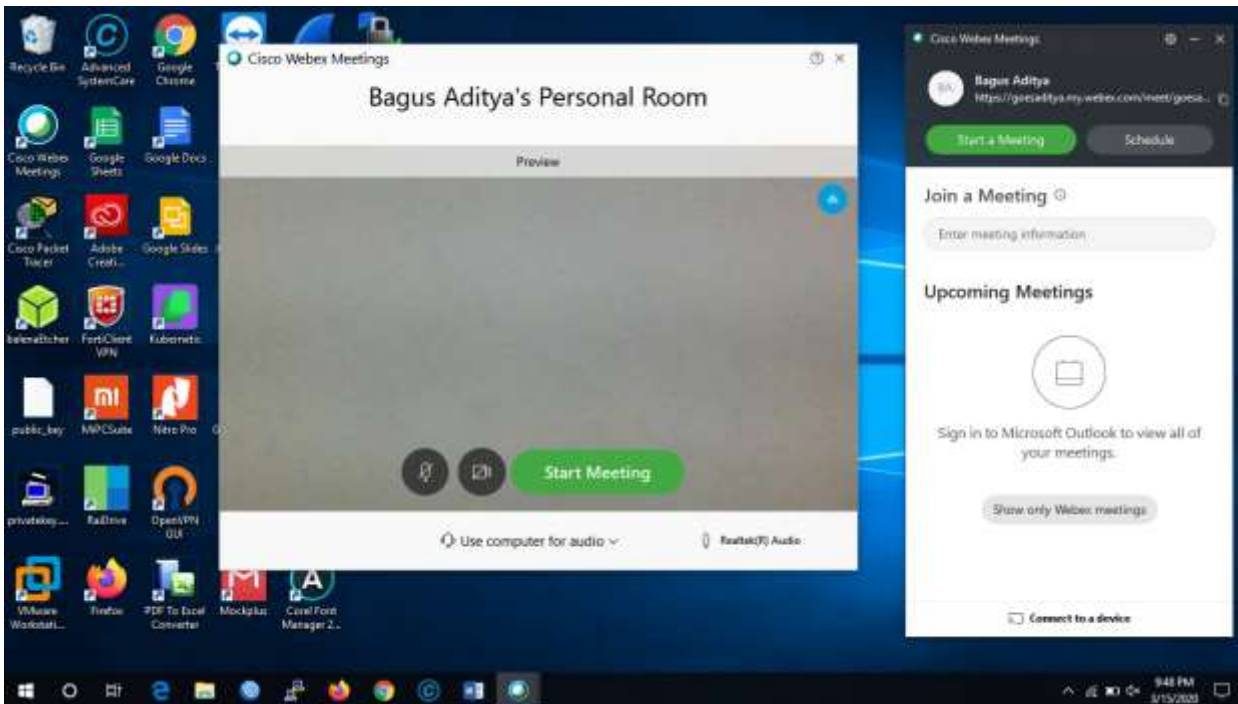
Recycle Bin
Advanced SystemCare
Google Chrome
Cisco Webex Meetings
Google Sheets
Google Docs
Cisco Packet Tracer
Adobe Creati...
Google Slides
balenaEtcher
FortiClient VPN
Kubernetic
public_key
MPCSuite
Nitro Pro
privatekey...
RaiDrive
OpenVPN GUI
VMware Workstati...
Firefox
PDF To Excel Converter
Mockplus
Corel Font Manager 2...

Cisco Webex Meetings
Bagus Aditya's Personal Room
Preview
Start Meeting
Use computer for audio
Realtek(R) Audio

Cisco Webex Meetings
BA
Bagus Aditya
https://goesaditya.my.webex.com/meet/goesa...
Start a Meeting
Schedule
Join a Meeting
Enter meeting information
Upcoming Meetings
Sign in to Microsoft Outlook to view all of your meetings.
Show only Webex meetings
Connect to a device

9:48 PM
3/15/2020